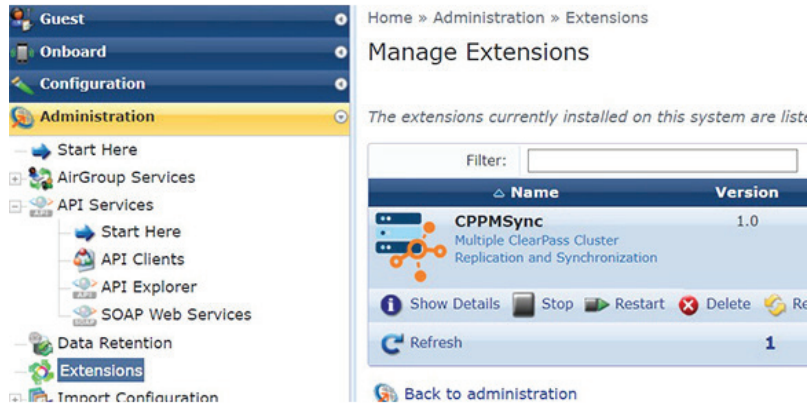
Guest
Onboard
Configuration
Administration
Start Here
AirGroup Services
API Services
Start Here
API Clients
API Explorer
SOAP Web Services
Data Retention
Extensions
Import Configuration

Home » Administration » Extensions

Manage Extensions

The extensions currently installed on this system are liste

Filter:

| △ Name | Version |
|---|---|
| CPPMSync Multiple ClearPass Cluster Replication and Synchronization | 1.0 |

Show Details Stop Restart Delete Re

Refresh 1

Back to administration